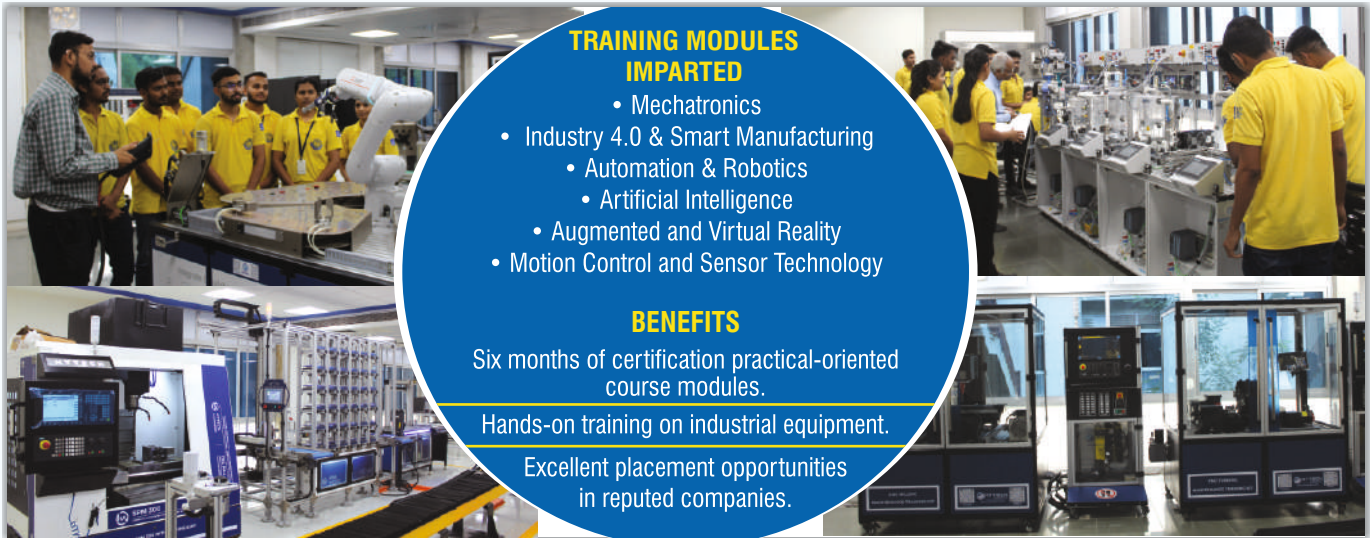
TRAINING MODULES IMPARTED

• Mechatronics
• Industry 4.0 & Smart Manufacturing
• Automation & Robotics
• Artificial Intelligence
• Augmented and Virtual Reality
• Motion Control and Sensor Technology

BENEFITS

Six months of certification practical-oriented course modules.

Hands-on training on industrial equipment.

Excellent placement opportunities in reputed companies.